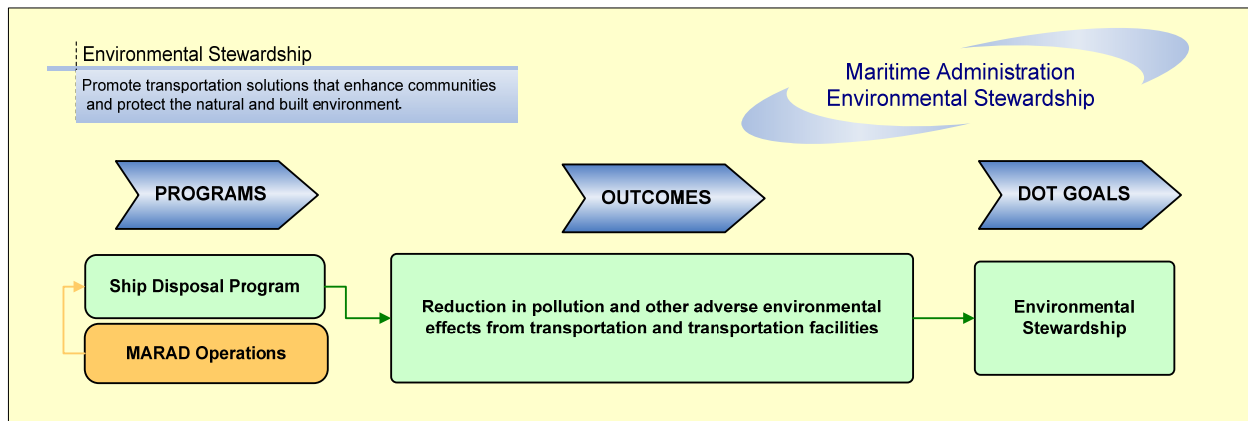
Environmental Stewardship

Promote transportation solutions that enhance communities and protect the natural and built environment.

Maritime Administration
Environmental Stewardship

PROGRAMS

OUTCOMES

DOT GOALS

Ship Disposal Program

MARAD Operations

Reduction in pollution and other adverse environmental effects from transportation and transportation facilities

Environmental Stewardship